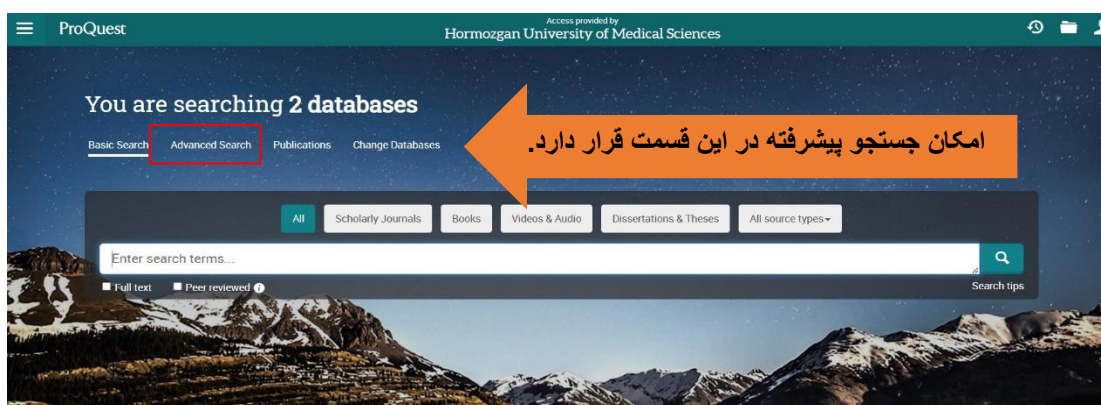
ProQuest

Access provided by
Hormozgan University of Medical Sciences

You are searching 2 databases

Basic Search Advanced Search Publications Change Databases

امکان جستجو پیشرفته در این قسمت قرار دارد.

All Scholarly Journals Books Videos & Audio Dissertations & Theses All source types

Enter search terms...

Full text Peer reviewed

Search tips